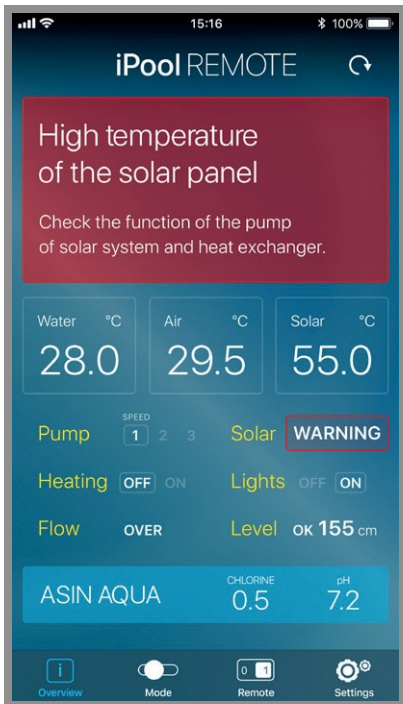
15:16
100%

iPool REMOTE

High temperature of the solar panel

Check the function of the pump of solar system and heat exchanger.

| Water °C | Air °C | Solar °C |
|---|---|---|
| 28.0 | 29.5 | 55.0 |

Pump SPEED 1 2 3
Solar WARNING
Heating OFF ON
Lights OFF ON
Flow OVER
Level OK 155 cm

ASIN AQUA CHLORINE 0.5 pH 7.2

Overview Mode Remote Settings